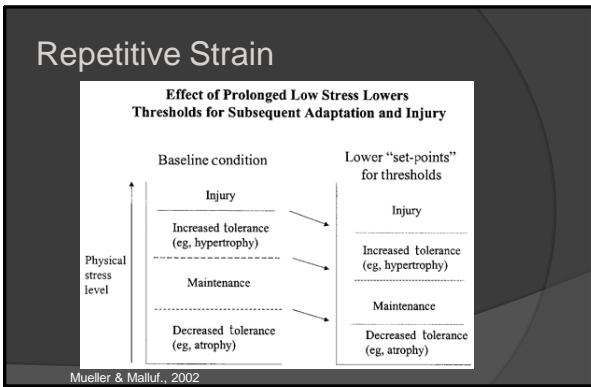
Repetitive Strain

Effect of Prolonged Low Stress Lowers Thresholds for Subsequent Adaptation and Injury

Baseline condition

Injury

Increased tolerance (eg, hypertrophy)

Maintenance

Decreased tolerance (eg, atrophy)

Physical stress level

Lower "set-points" for thresholds

Injury

Increased tolerance (eg, hypertrophy)

Maintenance

Decreased tolerance (eg, atrophy)

Mueller & Malluf., 2002